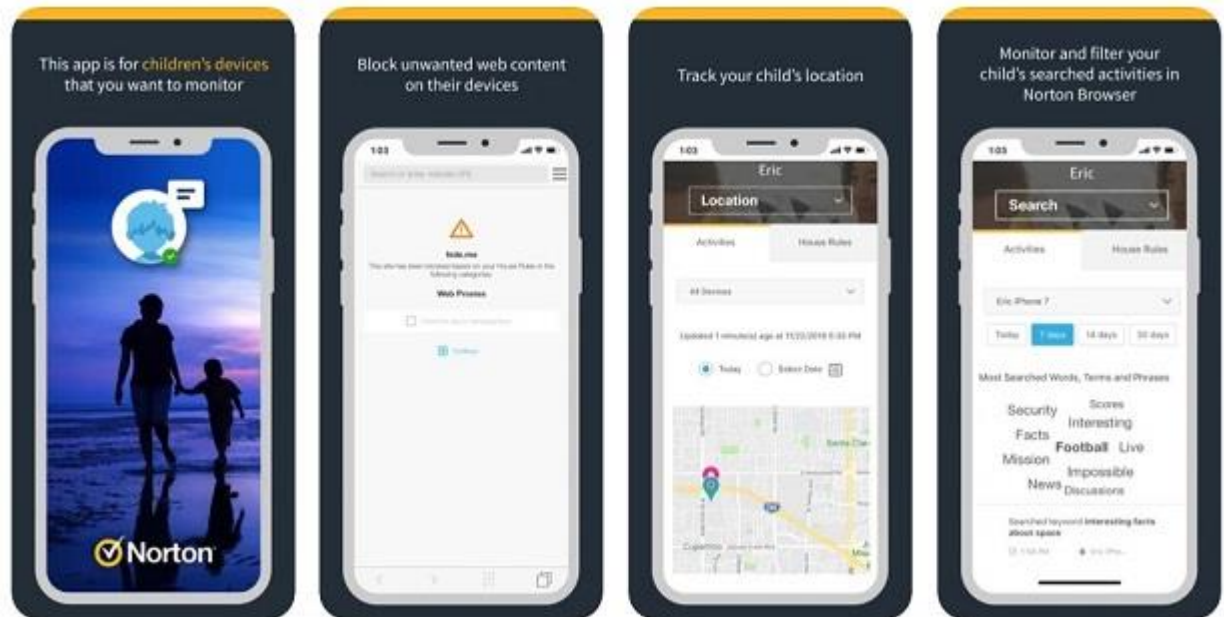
This app is for children's devices that you want to monitor

Norton

Block unwanted web content on their devices

1:03

Search or type website URL

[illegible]

This site has been blocked based on your House Rules in the following categories:

Web Proxies

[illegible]

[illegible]

Track your child's location

1:03

Eric

Location

Activities

House Rules

All Devices

Updated 1 minute(s) ago at 11/23/2018 6:30 PM

Today

Select Date

Santa Clara

Cupertino

Monitor and filter your child's searched activities in Norton Browser

1:03

Eric

Search

Activities

House Rules

Eric iPhone 7

Today

7 days

14 days

30 days

Most Searched Words, Terms and Phrases

Security

Scores

Interesting

Facts

Football

Live

Mission

Impossible

News

Discussions

Searched keyword interesting facts about space

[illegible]

Eric iPho...